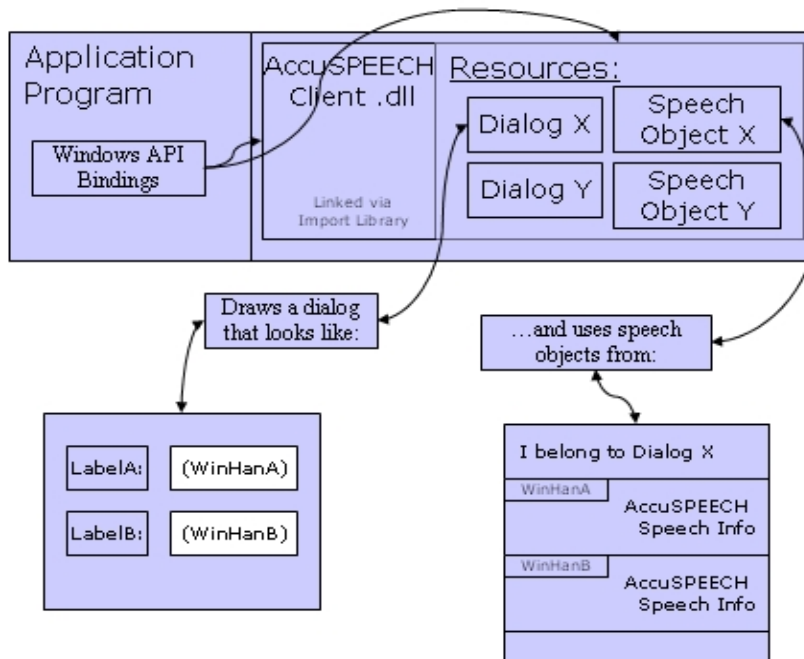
Application Program

Windows API Bindings

AccuSPEECH Client .dll

Linked via Import Library

Resources:

Dialog X

Speech Object X

Dialog Y

Speech Object Y

Draws a dialog that looks like:

...and uses speech objects from:

LabelA:

(WinHanA)

LabelB:

(WinHanB)

I belong to Dialog X

WinHanA

AccuSPEECH Speech Info

WinHanB

AccuSPEECH Speech Info